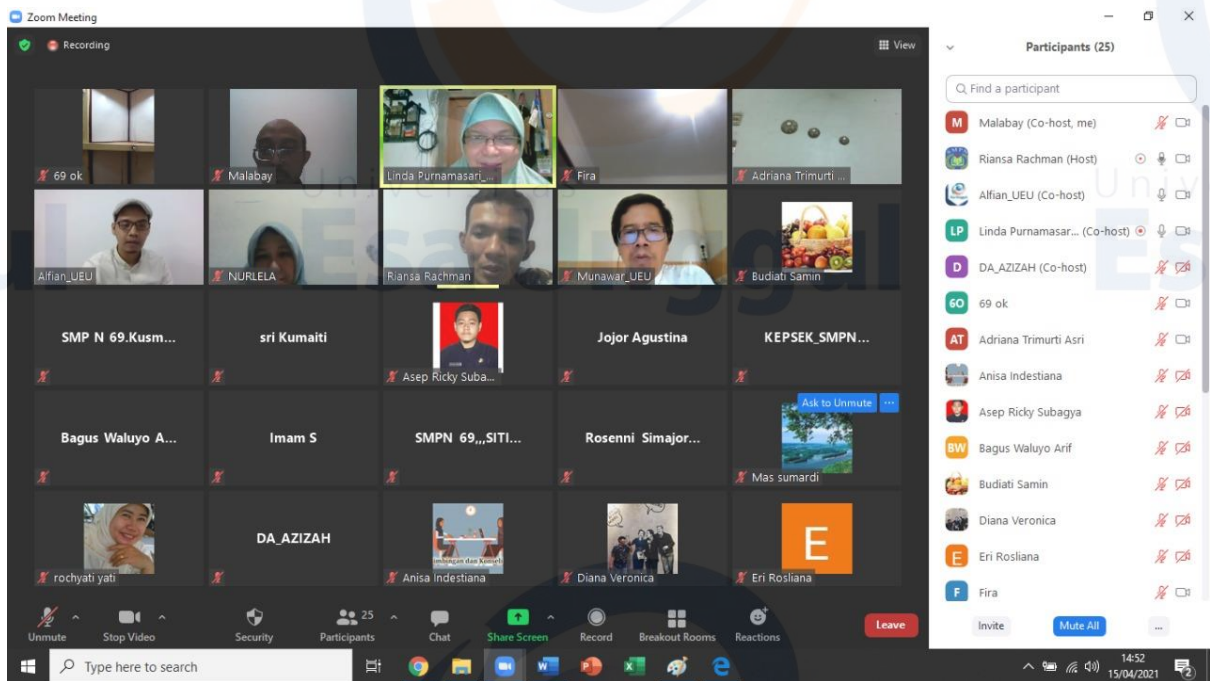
Zoom Meeting

Recording

View

69 ok
Malabay
Linda Purnamasari_...
Fira
Adriana Trimurti ...
Alfian_UEU
NURLELA
Riansa Rachman
Munawar_UEU
Budiati Samin
SMP N 69.Kusm...
sri Kumaiti
Asep Ricky Suba...
Jojor Agustina
KEPSEK_SMPN...
Bagus Waluyo A...
Imam S
SMPN 69,,,SITI...
Rosenni Simajor...
Ask to Unmute
Mas sumardi
rochyati yati
DA_AZIZAH
Anisa Indestiana
Diana Veronica
E
Eri Rosliana

Unmute
Stop Video
Security
25
Participants
Chat
Share Screen
Record
Breakout Rooms
Reactions
Leave

Participants (25)

Find a participant
M Malabay (Co-host, me)
Riansa Rachman (Host)
Alfian_UEU (Co-host)
LP Linda Purnamasar... (Co-host)
D DA_AZIZAH (Co-host)
6O 69 ok
AT Adriana Trimurti Asri
Anisa Indestiana
Asep Ricky Subagya
BW Bagus Waluyo Arif
Budiati Samin
Diana Veronica
E Eri Rosliana
F Fira

Invite
Mute All
...

Type here to search

14:52
15/04/2021
2